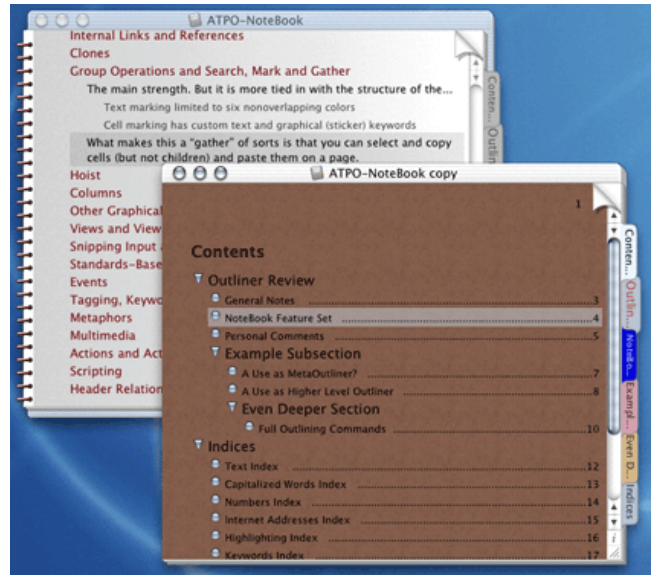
ATPO-NoteBook

Internal Links and References
Clones
Group Operations and Search, Mark and Gather
The main strength. But it is more tied in with the structure of the...
Text marking limited to six nonoverlapping colors
Cell marking has custom text and graphical (sticker) keywords
What makes this a "gather" of sorts is that you can select and copy cells (but not children) and paste them on a page.
Hoist
Columns
Other Graphical
Views and View
Snipping Input
Standards-Base
Events
Tagging, Keyw
Metaphors
Multimedia
Actions and Act
Scripting
Header Relation

Conten...
Outlin

ATPO-NoteBook copy

1

Contents
Outliner Review
General Notes 3
NoteBook Feature Set 4
Personal Comments 5
Example Subsection
A Use as MetaOutliner? 7
A Use as Higher Level Outliner 8
Even Deeper Section
Full Outlining Commands 10
Indices
Text Index 12
Capitalized Words Index 13
Numbers Index 14
Internet Addresses Index 15
Highlighting Index 16
Keywords Index 17

Conten...
Outlin...
NoteB...
Exampl...
Even D...
Indices